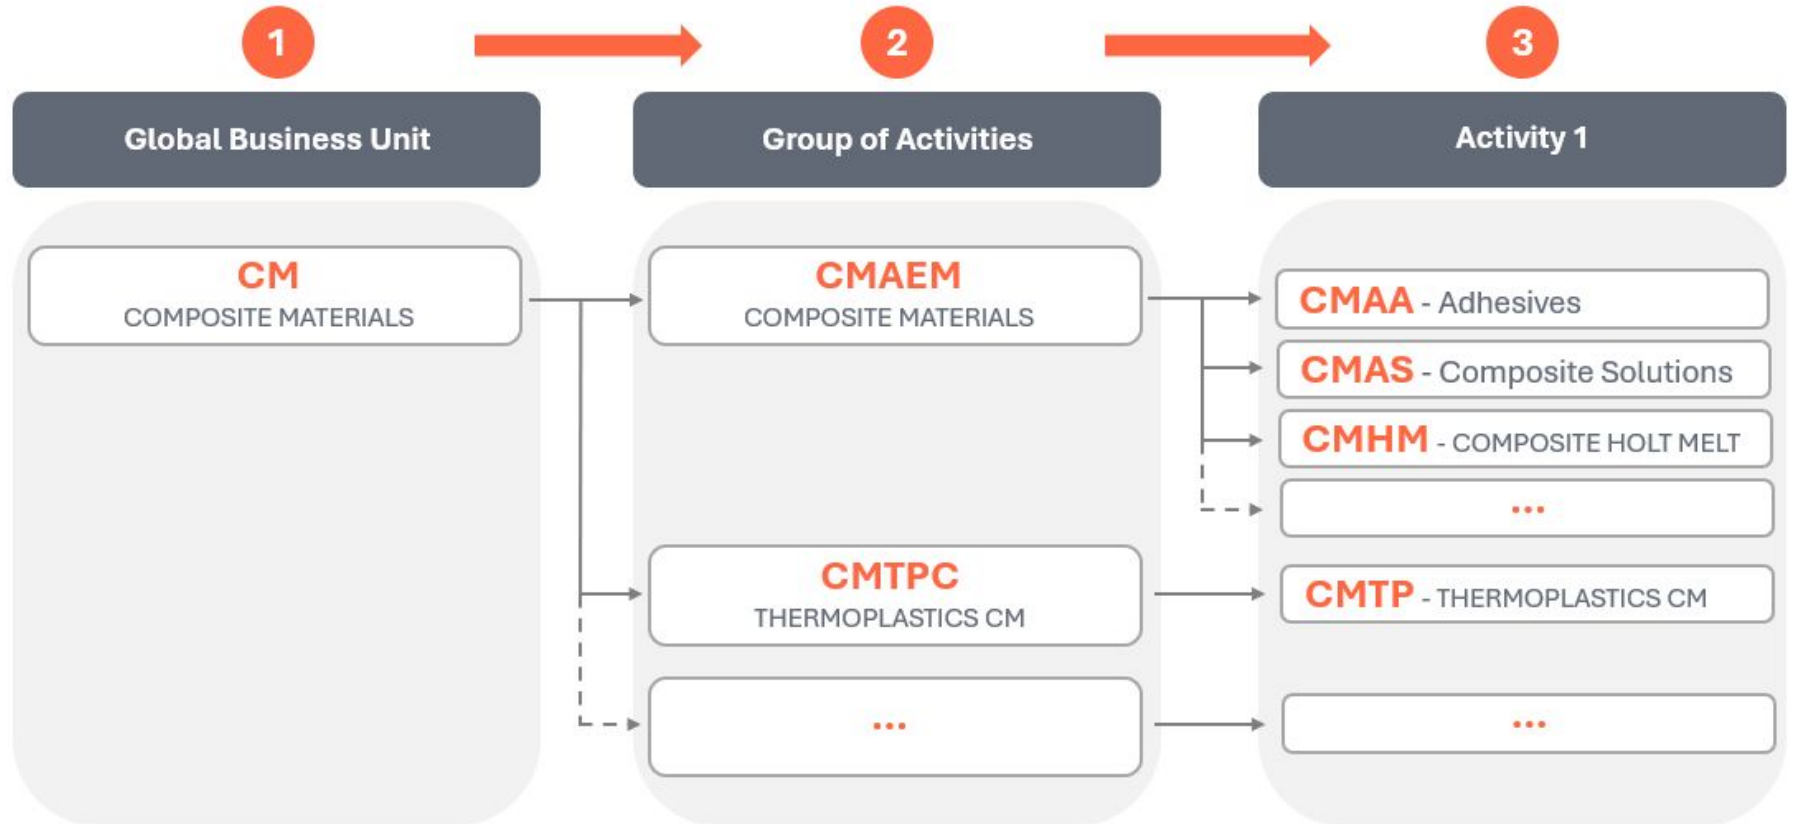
1
Global Business Unit

2
Group of Activities

3
Activity 1

CM
COMPOSITE MATERIALS

CMAEM
COMPOSITE MATERIALS

CMTPC
THERMOPLASTICS CM

...

CMAA - Adhesives

CMAS - Composite Solutions

CMHM - COMPOSITE HOLT MELT

...

CMTP - THERMOPLASTICS CM

...